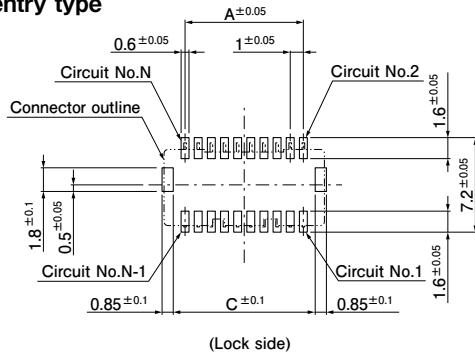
entry type

$A^{\pm0.05}$

$0.6^{\pm0.05}$

$1^{\pm0.05}$

Circuit No.N

Circuit No.2

Connector outline

$1.6^{\pm0.05}$

$7.2^{\pm0.05}$

$1.8^{\pm0.1}$

$0.5^{\pm0.05}$

Circuit No.N-1

Circuit No.1

$1.6^{\pm0.05}$

$0.85^{\pm0.1}$

$C^{\pm0.1}$

$0.85^{\pm0.1}$

(Lock side)